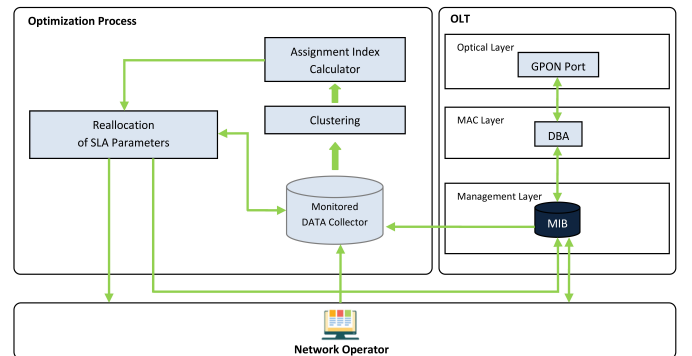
Optimization Process

Assignment Index Calculator

Clustering

Reallocation of SLA Parameters

Monitored DATA Collector

OLT

Optical Layer

GPON Port

MAC Layer

DBA

Management Layer

MIB

Network Operator